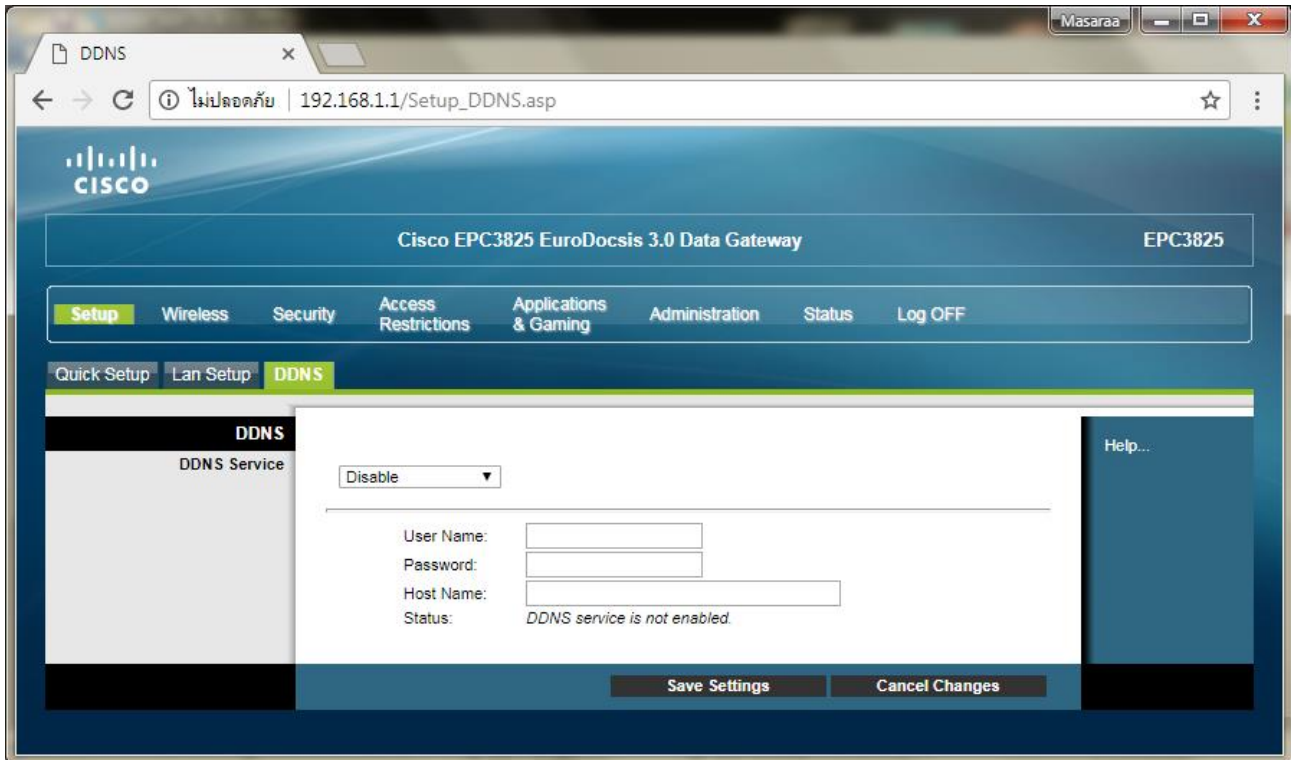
Masaraa

DDNS ×

ไม่ปลอดภัย | 192.168.1.1/Setup_DDNS.asp

cisco

Cisco EPC3825 EuroDocsis 3.0 Data Gateway

EPC3825

Setup Wireless Security Access Restrictions Applications & Gaming Administration Status Log OFF

Quick Setup Lan Setup DDNS

DDNS

DDNS Service

Disable

User Name:
Password:
Host Name:
Status: DDNS service is not enabled.

Help...

Save Settings Cancel Changes